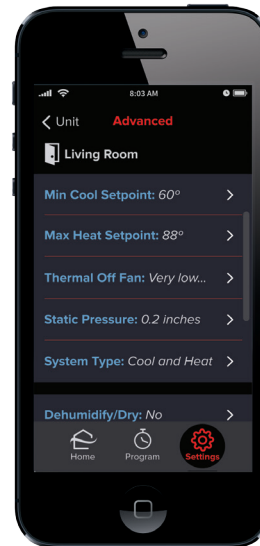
8:03 AM

Unit Advanced

Living Room

Min Cool Setpoint: 60º

Max Heat Setpoint: 88º

Thermal Off Fan: Very low...

Static Pressure: 0.2 inches

System Type: Cool and Heat

Dehumidify/Dry: No

Home Program Settings